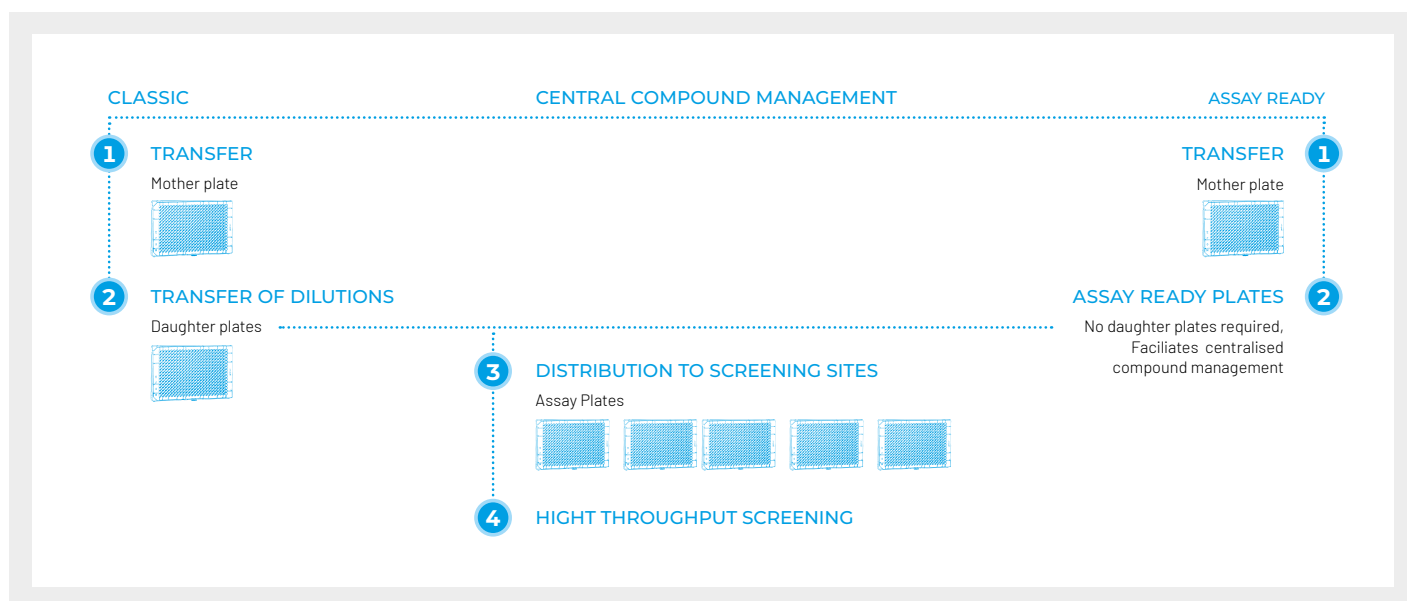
CLASSIC

CENTRAL COMPOUND MANAGEMENT

ASSAY READY

1 TRANSFER

Mother plate

TRANSFER 1

Mother plate

2 TRANSFER OF DILUTIONS

Daughter plates

ASSAY READY PLATES 2

No daughter plates required, Faciliates centralised compound management

3 DISTRIBUTION TO SCREENING SITES

Assay Plates

4 HIGHT THROUGHPUT SCREENING